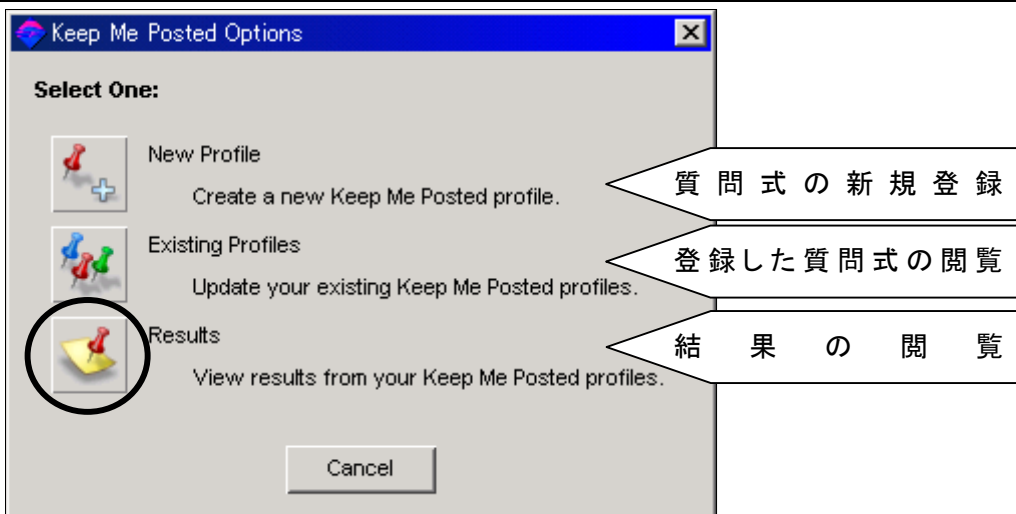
Keep Me Posted Options

Select One:

New Profile
Create a new Keep Me Posted profile.

質問式の新規登録

Existing Profiles
Update your existing Keep Me Posted profiles.

登録した質問式の閲覧

Results
View results from your Keep Me Posted profiles.

結果の閲覧

Cancel